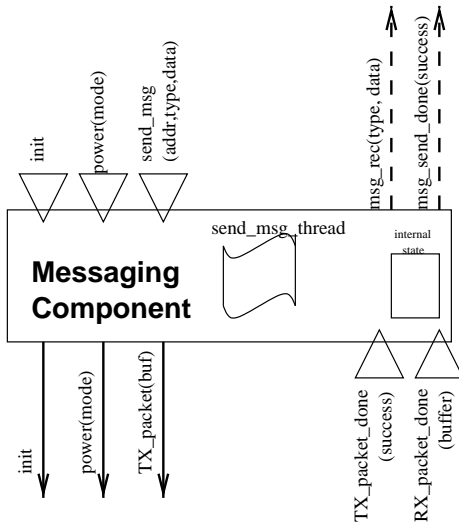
init

power(mode)

send_msg
(addr,type,data)

msg_rec(type, data)

msg_send_done(success)

send_msg_thread

internal
state

Messaging
Component

init

power(mode)

TX_packet(buf)

TX_packet_done
(success)

RX_packet_done
(buffer)